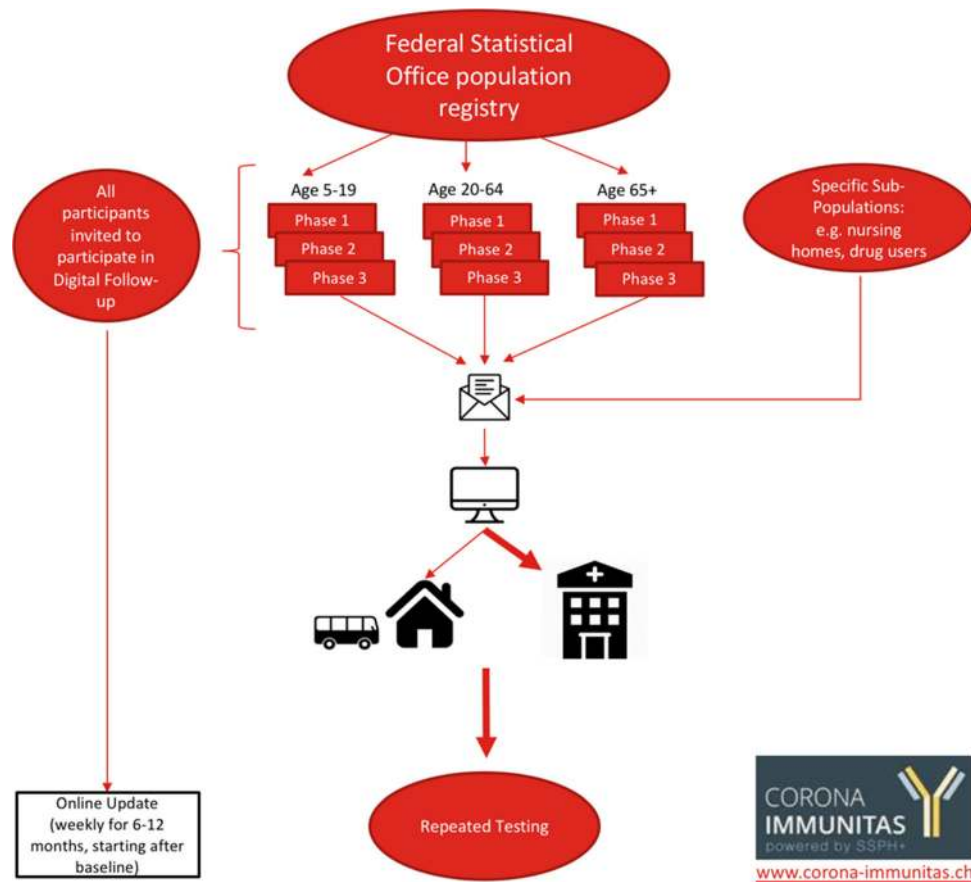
Federal Statistical Office population registry

All participants invited to participate in Digital Follow-up

Age 5-19
Phase 1
Phase 2
Phase 3

Age 20-64
Phase 1
Phase 2
Phase 3

Age 65+
Phase 1
Phase 2
Phase 3

Specific Sub-Populations: e.g. nursing homes, drug users

Online Update (weekly for 6-12 months, starting after baseline)

Repeated Testing

CORONA IMMUNITAS powered by SSPH+
www.corona-immunitas.ch